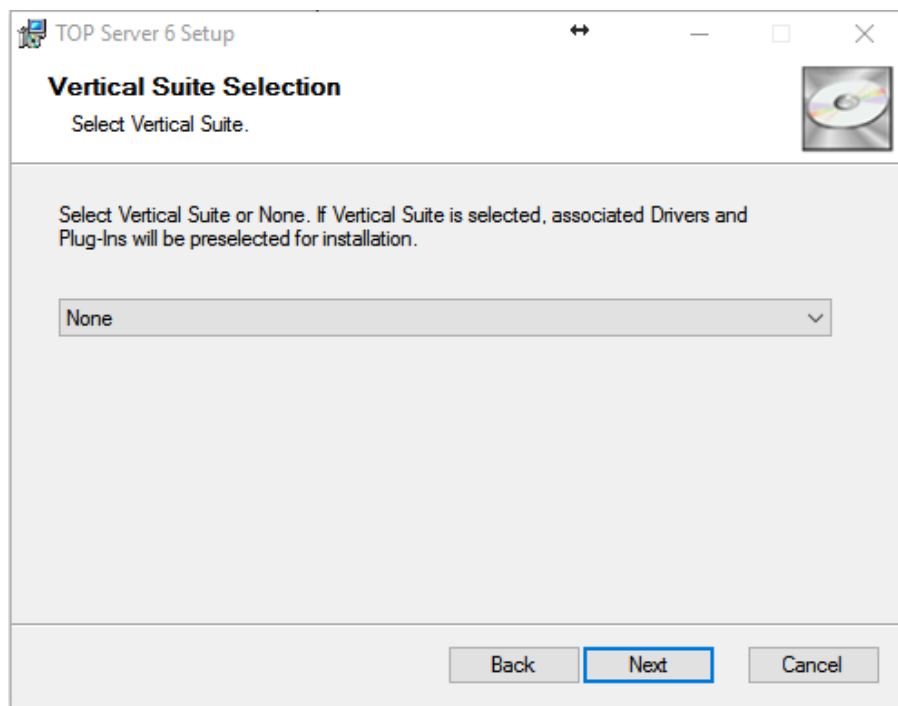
TOP Server 6 Setup

Vertical Suite Selection

Select Vertical Suite.

Select Vertical Suite or None. If Vertical Suite is selected, associated Drivers and Plug-Ins will be preselected for installation.

None

Back Next Cancel